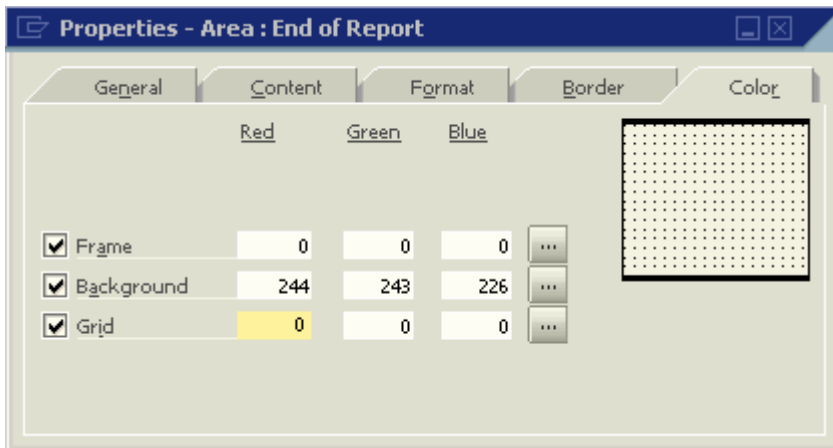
Properties - Area : End of Report

General | Content | Format | Border | Color

| | Red | Green | Blue | |
|---|---|---|---|---|
| Frame | 0 | 0 | 0 | ... |
| Background | 244 | 243 | 226 | ... |
| Grid | 0 | 0 | 0 | ... |